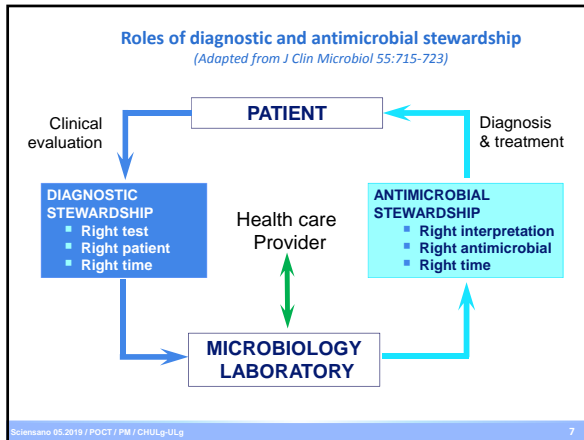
Roles of diagnostic and antimicrobial stewardship
(Adapted from J Clin Microbiol 55:715-723)

PATIENT

Clinical evaluation

Diagnosis & treatment

DIAGNOSTIC STEWARDSHIP
- Right test
- Right patient
- Right time

Health care Provider

ANTIMICROBIAL STEWARDSHIP
- Right interpretation
- Right antimicrobial
- Right time

MICROBIOLOGY LABORATORY

Sciensano 05.2019 / POCT / PM / CHULg-ULg

7